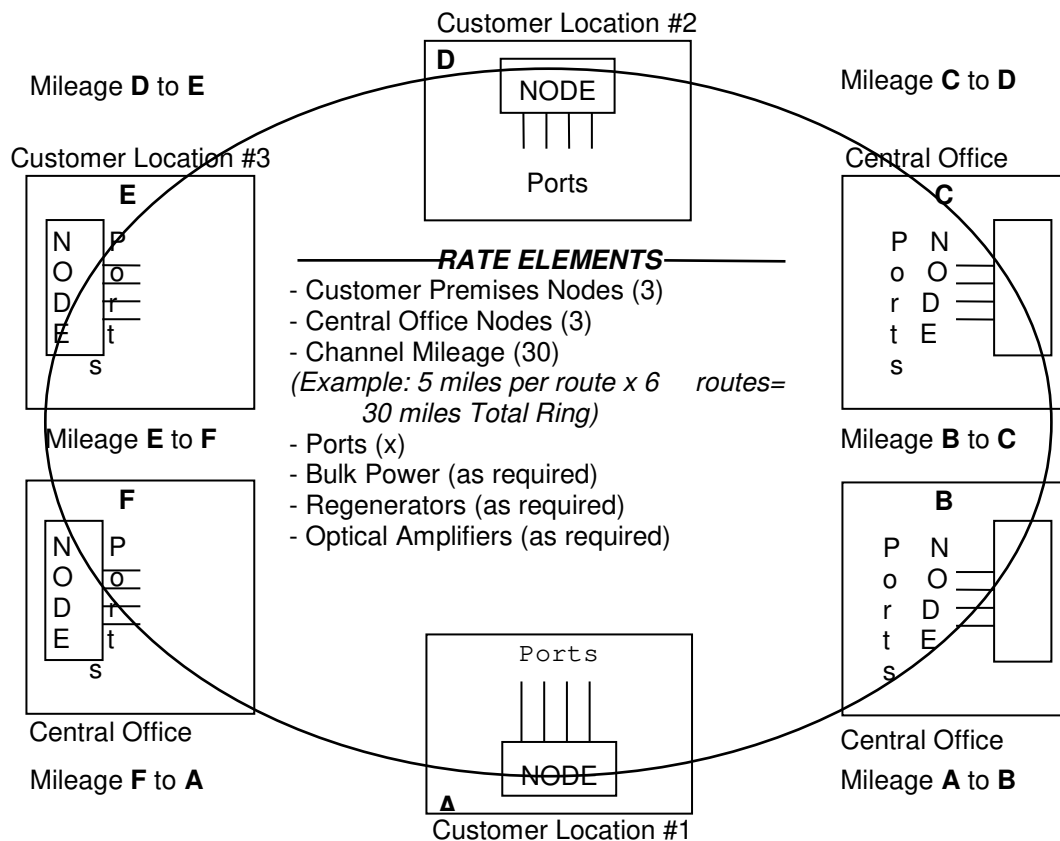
Customer Location #2

D

NODE

Ports

Mileage **D** to **E**

Mileage **C** to **D**

Customer Location #3

E

NODE

Ports

Central Office

C

Ports

NODE

***RATE ELEMENTS***

- Customer Premises Nodes (3)
- Central Office Nodes (3)
- Channel Mileage (30)
*(Example: 5 miles per route x 6 routes= 30 miles Total Ring)*
- Ports (x)
- Bulk Power (as required)
- Regenerators (as required)
- Optical Amplifiers (as required)

Mileage **E** to **F**

Mileage **B** to **C**

F

NODE

Ports

B

Ports

NODE

Ports

NODE

A

Central Office

Mileage **F** to **A**

Central Office

Mileage **A** to **B**

Customer Location #1